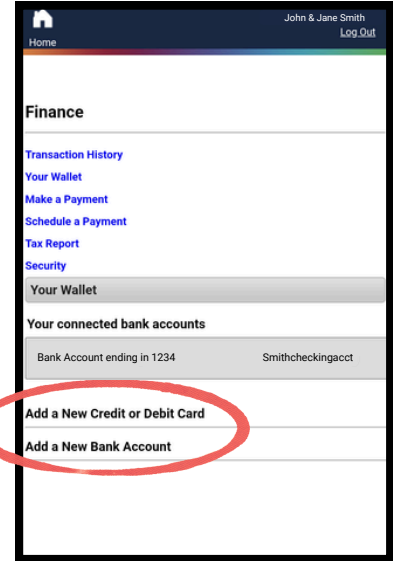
Home

John & Jane Smith
Log Out

Finance

Transaction History
Your Wallet
Make a Payment
Schedule a Payment
Tax Report
Security

Your Wallet

Your connected bank accounts

Bank Account ending in 1234 Smithcheckingacct

Add a New Credit or Debit Card
Add a New Bank Account